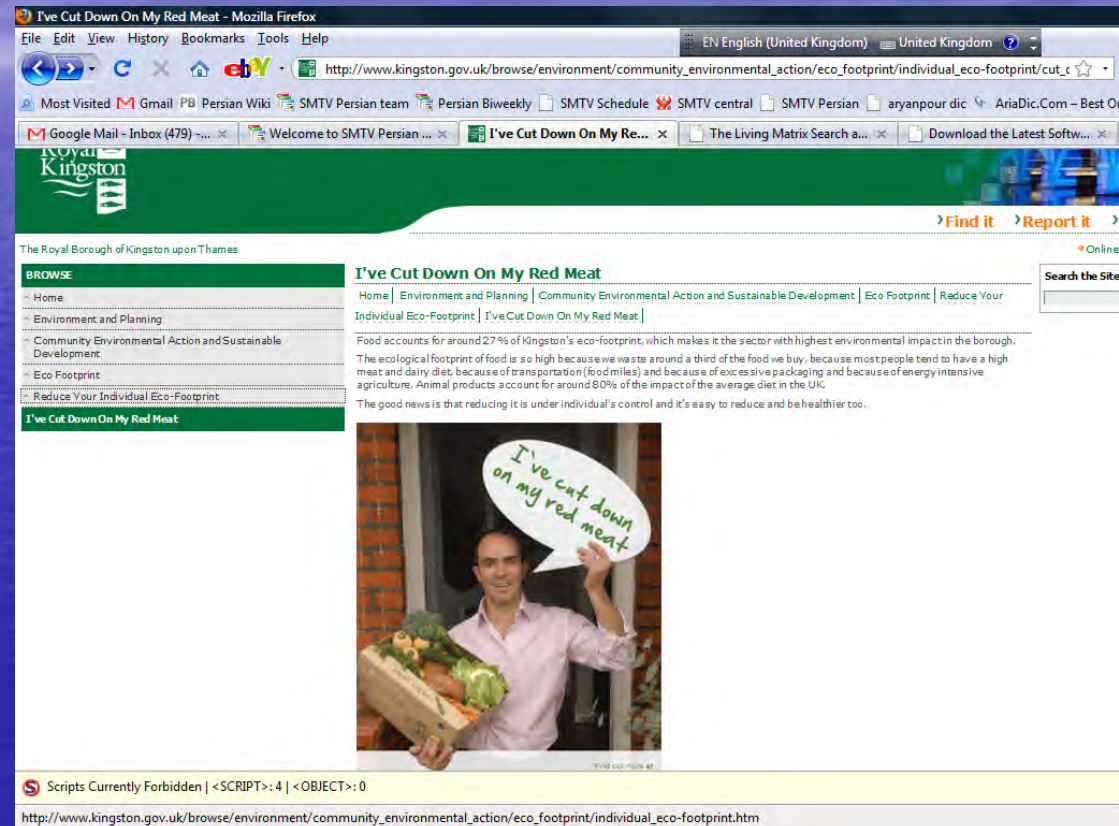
I've Cut Down On My Red Meat - Mozilla Firefox

File Edit View History Bookmarks Tools Help

EN English (United Kingdom) United Kingdom

http://www.kingston.gov.uk/browse/environment/community_environmental_action/eco_footprint/individual_eco-footprint/cut_c

Most Visited Gmail Persian Wiki SMTV Persian team Persian Biweekly SMTV Schedule SMTV central SMTV Persian aryanpour dic AriaDic.Com – Best O

Google Mail - Inbox (479) -... Welcome to SMTV Persian ... I've Cut Down On My Re... The Living Matrix Search a... Download the Latest Softw...

Royal Kingston

›Find it ›Report it ›

The Royal Borough of Kingston upon Thames

→Online

BROWSE

Home

Environment and Planning

Community Environmental Action and Sustainable Development

Eco Footprint

Reduce Your Individual Eco-Footprint

I've Cut Down On My Red Meat

I've Cut Down On My Red Meat

Home | Environment and Planning | Community Environmental Action and Sustainable Development | Eco Footprint | Reduce Your Individual Eco-Footprint | I've Cut Down On My Red Meat |

Food accounts for around 27% of Kingston's eco-footprint, which makes it the sector with highest environmental impact in the borough.

The ecological footprint of food is so high because we waste around a third of the food we buy, because most people tend to have a high meat and dairy diet, because of transportation (food miles) and because of excessive packaging and because of energy intensive agriculture. Animal products account for around 80% of the impact of the average diet in the UK.

The good news is that reducing it is under individual's control and it's easy to reduce and be healthier too.

I've cut down on my red meat

Find out more at

Search the Site

Scripts Currently Forbidden | <SCRIPT>: 4 | <OBJECT>: 0

http://www.kingston.gov.uk/browse/environment/community_environmental_action/eco_footprint/individual_eco-footprint.htm